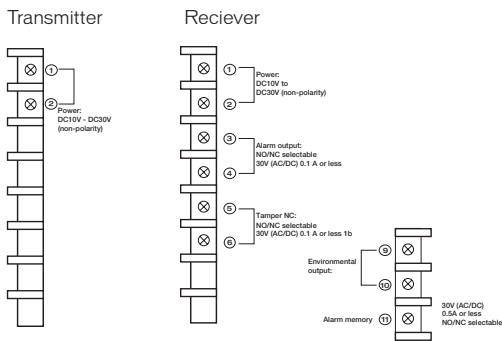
Transmitter

①
②
Power:
DC10V - DC30V
(non-polarity)

Reciever

①
②
Power:
DC10V to
DC30V (non-polarity)

③
④
Alarm output:
NO/NC selectable
30V (AC/DC) 0.1 A or less

⑤
⑥
Tamper NC:
NO/NC selectable
30V (AC/DC) 0.1 A or less 1b

⑨
⑩
Environmental
output:

Alarm memory ⑪
30V (AC/DC)
0.5A or less
NO/NC selectable